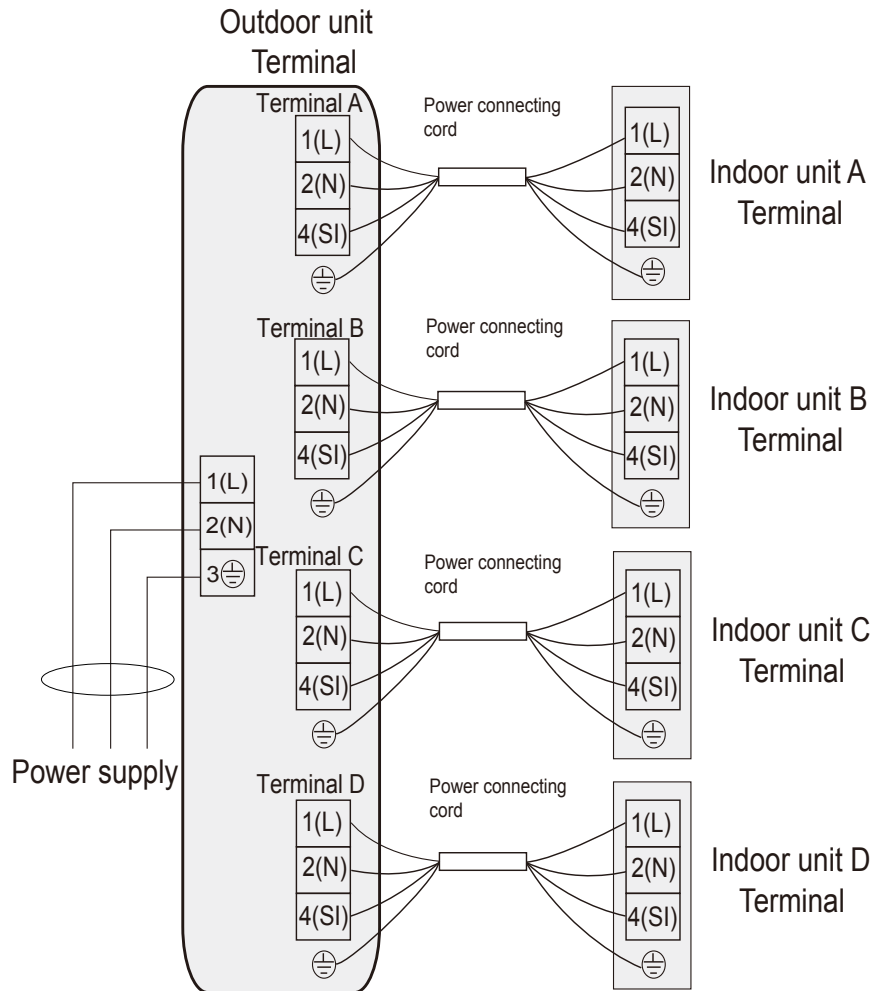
Outdoor unit
Terminal

Terminal A
1(L)
2(N)
4(SI)
⏚

Power connecting cord

1(L)
2(N)
4(SI)
⏚

Indoor unit A
Terminal

Terminal B
1(L)
2(N)
4(SI)
⏚

Power connecting cord

1(L)
2(N)
4(SI)
⏚

Indoor unit B
Terminal

1(L)
2(N)
3⏚

Terminal C
1(L)
2(N)
4(SI)
⏚

Power connecting cord

1(L)
2(N)
4(SI)
⏚

Indoor unit C
Terminal

Power supply

Terminal D
1(L)
2(N)
4(SI)
⏚

Power connecting cord

1(L)
2(N)
4(SI)
⏚

Indoor unit D
Terminal